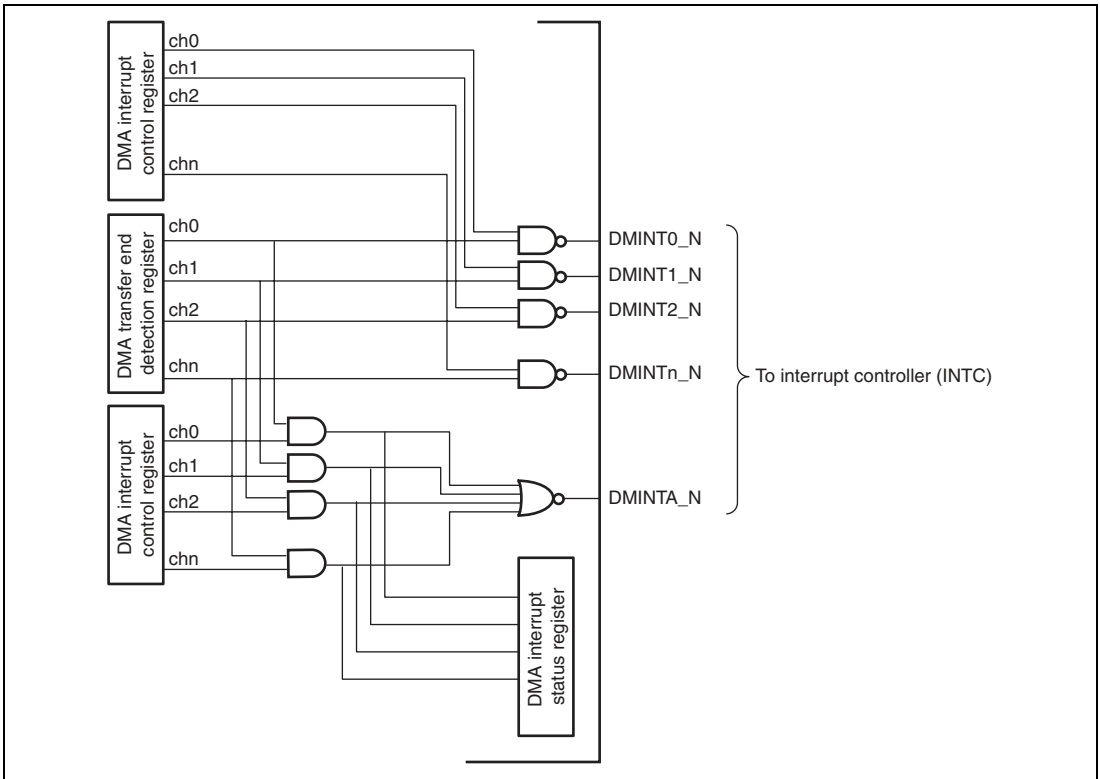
DMA interrupt control register

ch0
ch1
ch2
chn

DMA transfer end detection register

ch0
ch1
ch2
chn

DMA interrupt control register

ch0
ch1
ch2
chn

DMINT0_N
DMINT1_N
DMINT2_N
DMINTn_N
DMINTA_N

To interrupt controller (INTC)

DMA interrupt status register